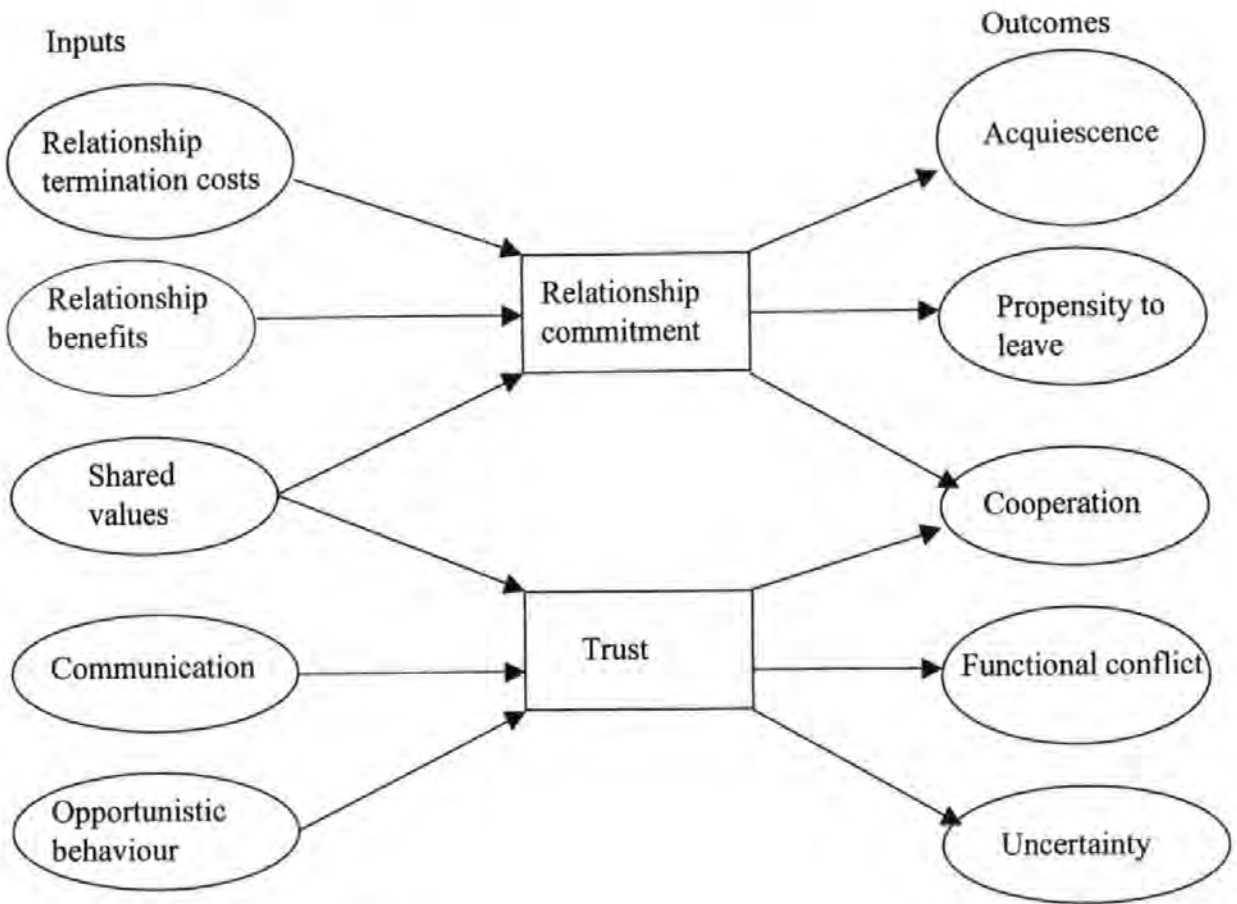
Inputs

Outcomes

Relationship termination costs

Relationship benefits

Shared values

Communication

Opportunistic behaviour

Relationship commitment

Trust

Acquiescence

Propensity to leave

Cooperation

Functional conflict

Uncertainty